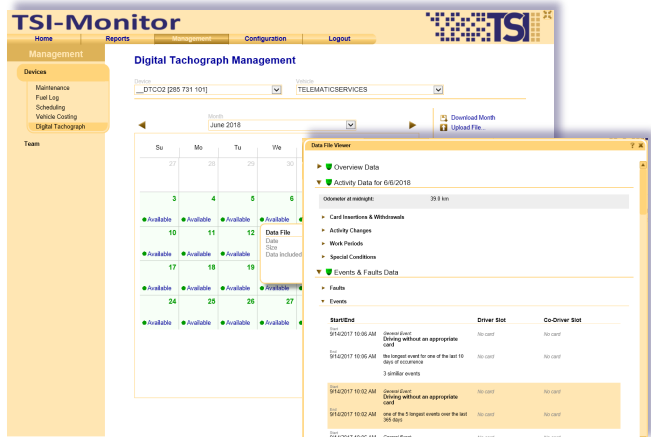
TSI-Monitor

Home Reports Management Configuration Logout

Management

Devices

Maintenance
Fuel Log
Scheduling
Vehicle Costing
Digital Tachograph

Team

Digital Tachograph Management

Device
_DTCO2 [285 731 101]

Vehicle
TELEMATICSERVICES

Month
June 2018

Download Month
Upload File...

| Su | Mo | Tu | We |
|---|---|---|---|
| 27 | 28 | 29 | 30 |
| 3 Available | 4 Available | 5 Available | 6 Available |
| 10 Available | 11 Available | 12 Available | |
| 17 Available | 18 Available | 19 Available | Available |
| 24 Available | 25 Available | 26 Available | 27 Available |

Data File
Date
Size
Data Included

Data File Viewer

Overview Data

Activity Data for 6/6/2018

Odometer at midnight: 39.9 km

Card Insertions & Withdrawals
Activity Changes
Work Periods
Special Conditions

Events & Faults Data

Faults
Events

| Start/End | | Driver Slot | Co-Driver Slot |
|---|---|---|---|
| Start 9/14/2017 10:06 AM | General Event Driving without an appropriate card | No card | No card |
| End 9/14/2017 10:06 AM | the longest event for one of the last 10 days of occurrence | No card | No card |
| | 3 similar events | | |
| Start 9/14/2017 10:02 AM | General Event Driving without an appropriate card | No card | No card |
| End 9/14/2017 10:02 AM | one of the 5 longest events over the last 365 days | No card | No card |
| Start 9/14/2017 10:02 AM | General Event | No card | No card |